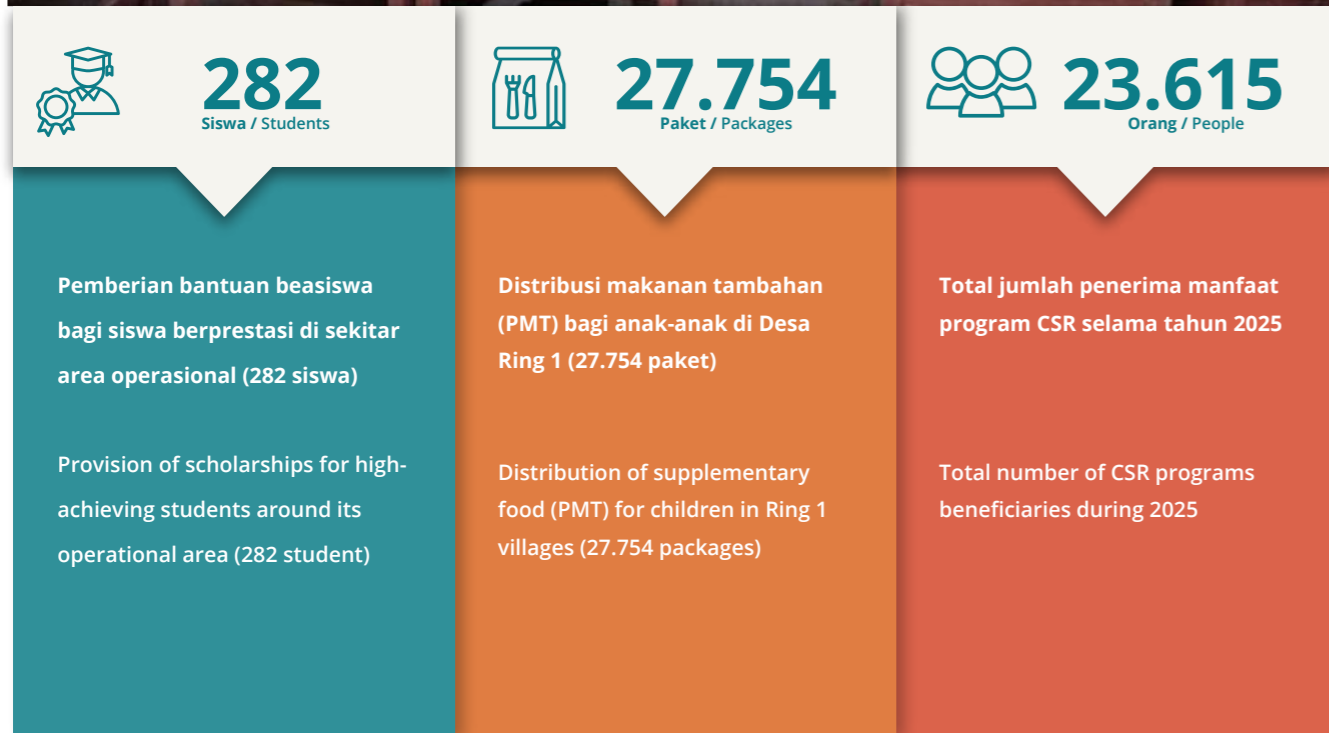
282
Siswa / Students

Pemberian bantuan beasiswa bagi siswa berprestasi di sekitar area operasional (282 siswa)

Provision of scholarships for high-achieving students around its operational area (282 student)

27.754
Paket / Packages

Distribusi makanan tambahan (PMT) bagi anak-anak di Desa Ring 1 (27.754 paket)

Distribution of supplementary food (PMT) for children in Ring 1 villages (27.754 packages)

23.615
Orang / People

Total jumlah penerima manfaat program CSR selama tahun 2025

Total number of CSR programs beneficiaries during 2025